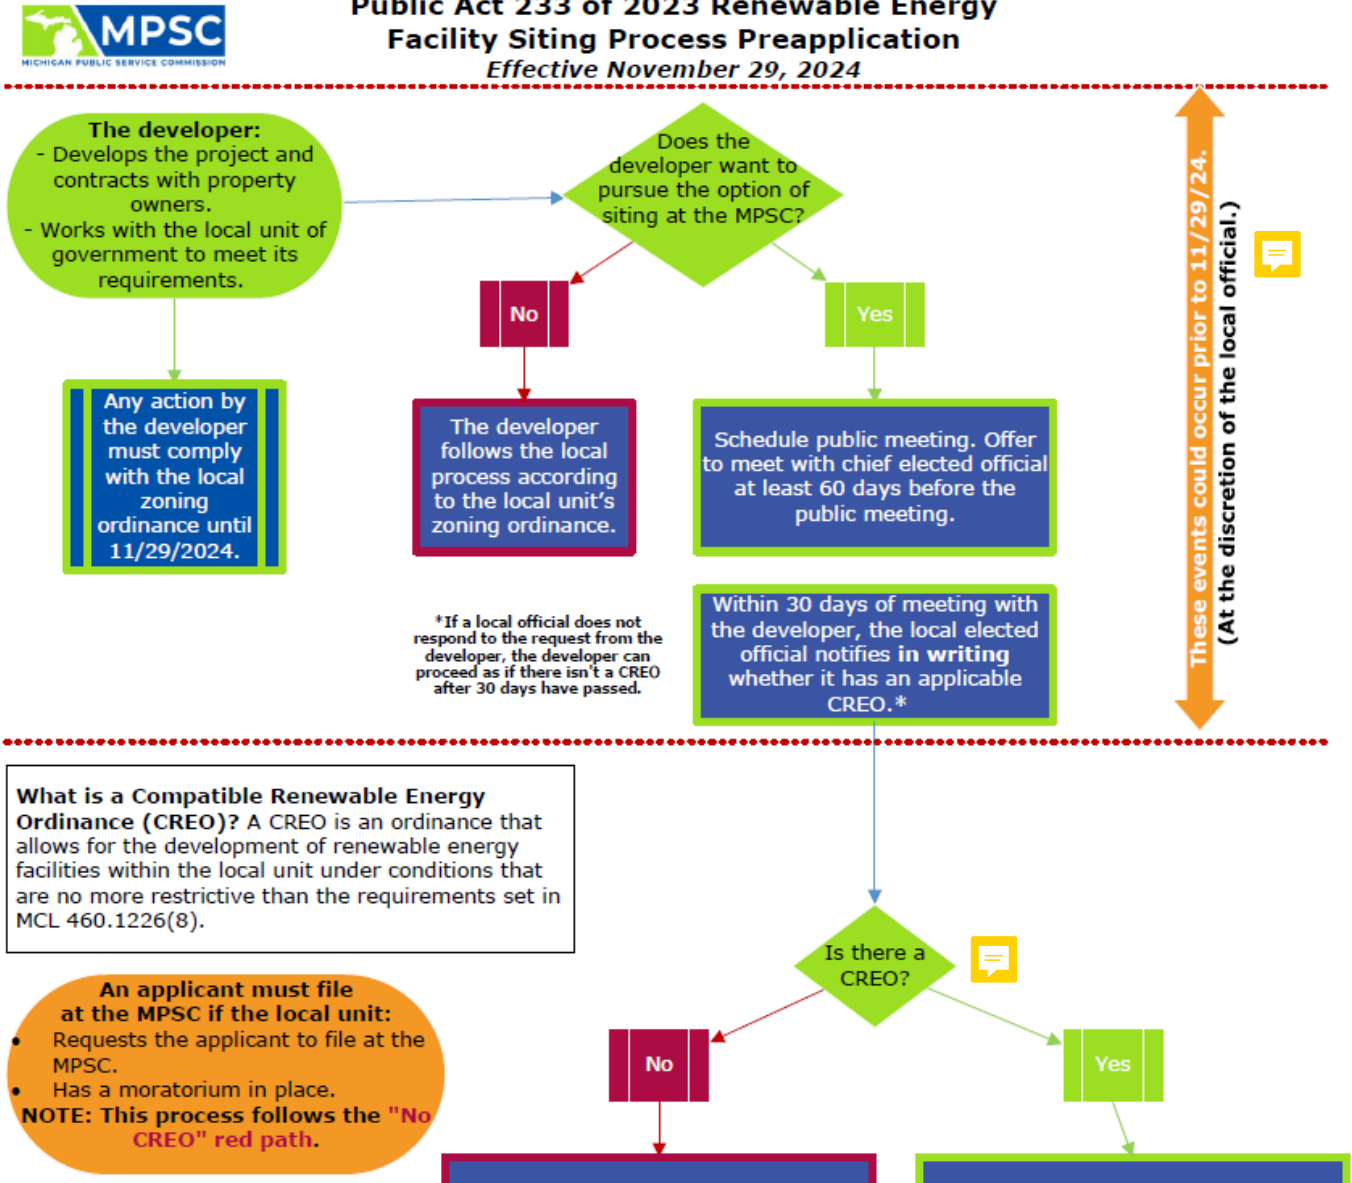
MPSC
MICHIGAN PUBLIC SERVICE COMMISSION

Public Act 233 of 2023 Renewable Energy Facility Siting Process Preapplication
Effective November 29, 2024

The developer:
- Develops the project and contracts with property owners.
- Works with the local unit of government to meet its requirements.

Any action by the developer must comply with the local zoning ordinance until 11/29/2024.

Does the developer want to pursue the option of siting at the MPSC?

No

The developer follows the local process according to the local unit's zoning ordinance.

Yes

Schedule public meeting. Offer to meet with chief elected official at least 60 days before the public meeting.

Within 30 days of meeting with the developer, the local elected official notifies in writing whether it has an applicable CREO.*

*If a local official does not respond to the request from the developer, the developer can proceed as if there isn't a CREO after 30 days have passed.

These events could occur prior to 11/29/24.
(At the discretion of the local official.)

What is a Compatible Renewable Energy Ordinance (CREO)? A CREO is an ordinance that allows for the development of renewable energy facilities within the local unit under conditions that are no more restrictive than the requirements set in MCL 460.1226(8).

Is there a CREO?

No

Yes

An applicant must file at the MPSC if the local unit:
• Requests the applicant to file at the MPSC.
• Has a moratorium in place.
NOTE: This process follows the "No CREO" red path.